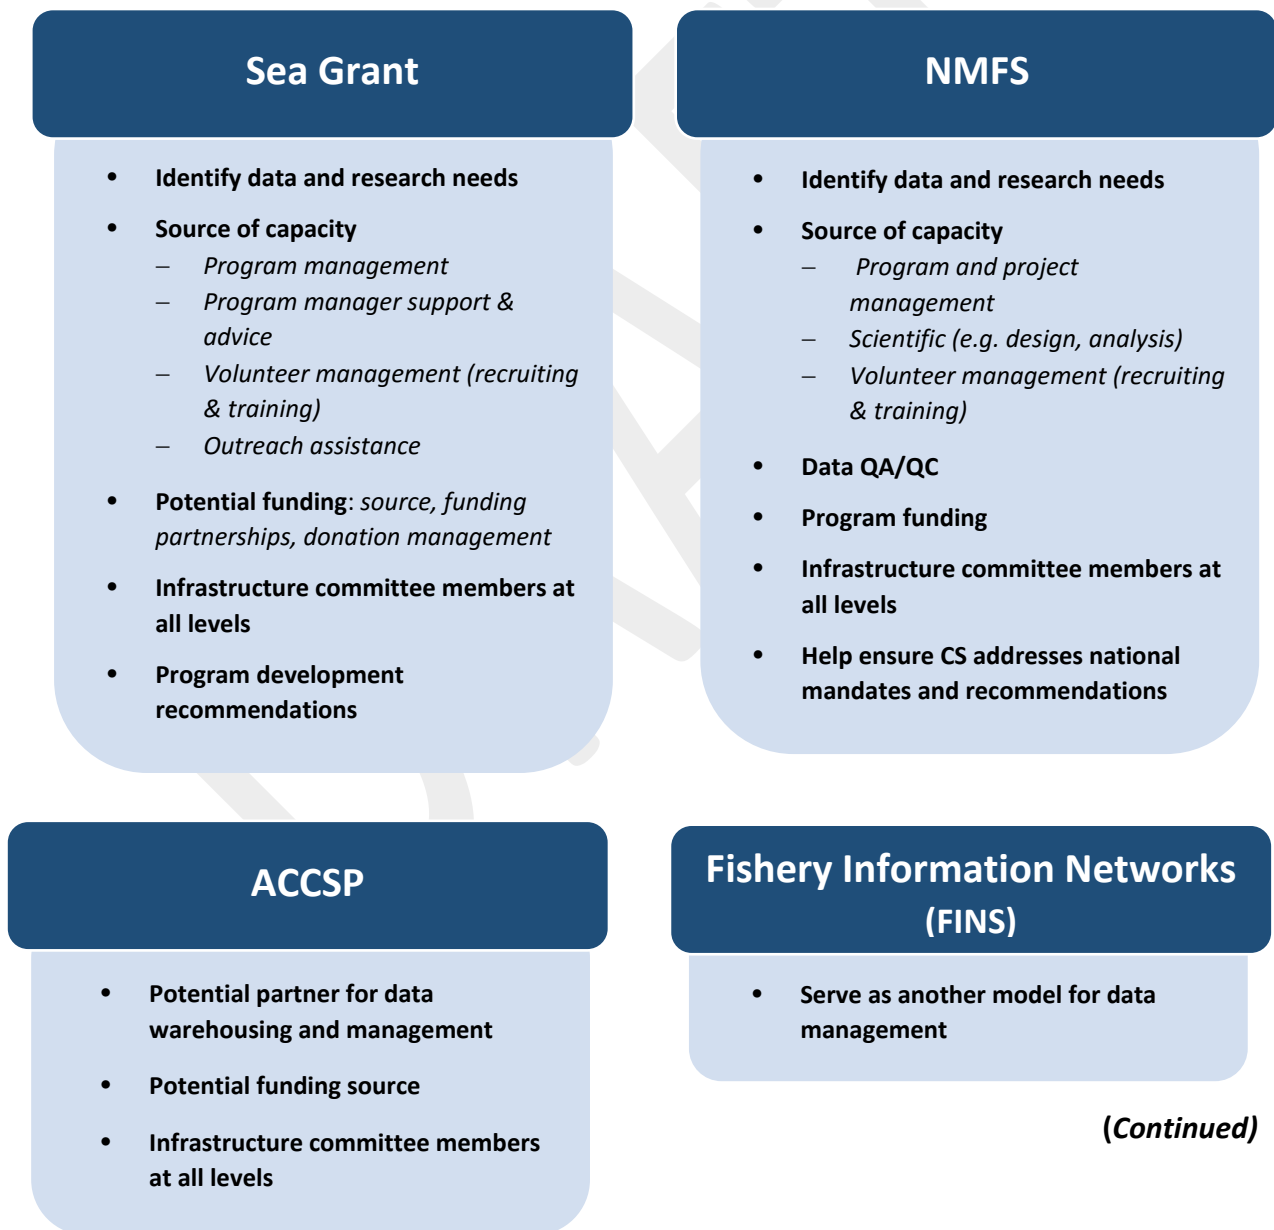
Sea Grant

- Identify data and research needs
- Source of capacity
  – Program management
  – Program manager support & advice
  – Volunteer management (recruiting & training)
  – Outreach assistance
- Potential funding: source, funding partnerships, donation management
- Infrastructure committee members at all levels
- Program development recommendations

NMFS

- Identify data and research needs
- Source of capacity
  – Program and project management
  – Scientific (e.g. design, analysis)
  – Volunteer management (recruiting & training)
- Data QA/QC
- Program funding
- Infrastructure committee members at all levels
- Help ensure CS addresses national mandates and recommendations

ACCSP

- Potential partner for data warehousing and management
- Potential funding source
- Infrastructure committee members at all levels

Fishery Information Networks (FINS)

- Serve as another model for data management

(Continued)